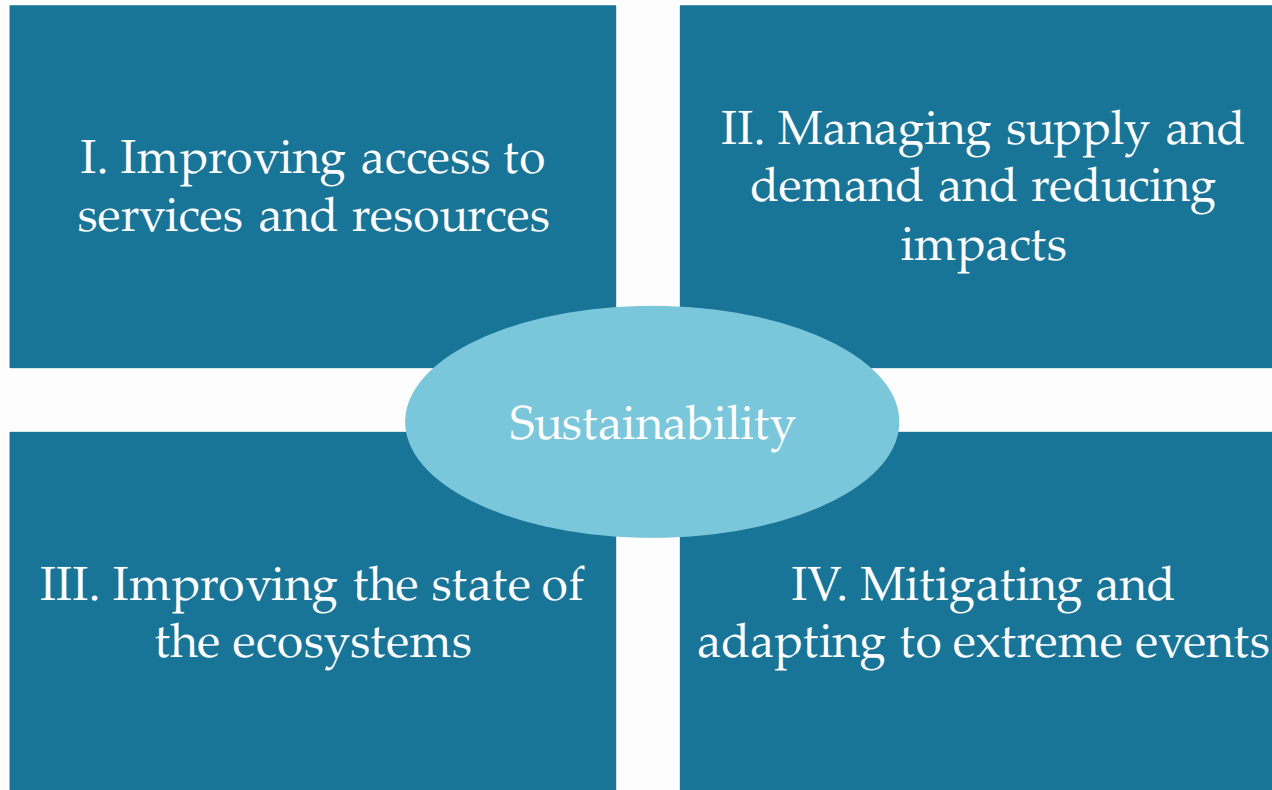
I. Improving access to services and resources

II. Managing supply and demand and reducing impacts

Sustainability

III. Improving the state of the ecosystems

IV. Mitigating and adapting to extreme events